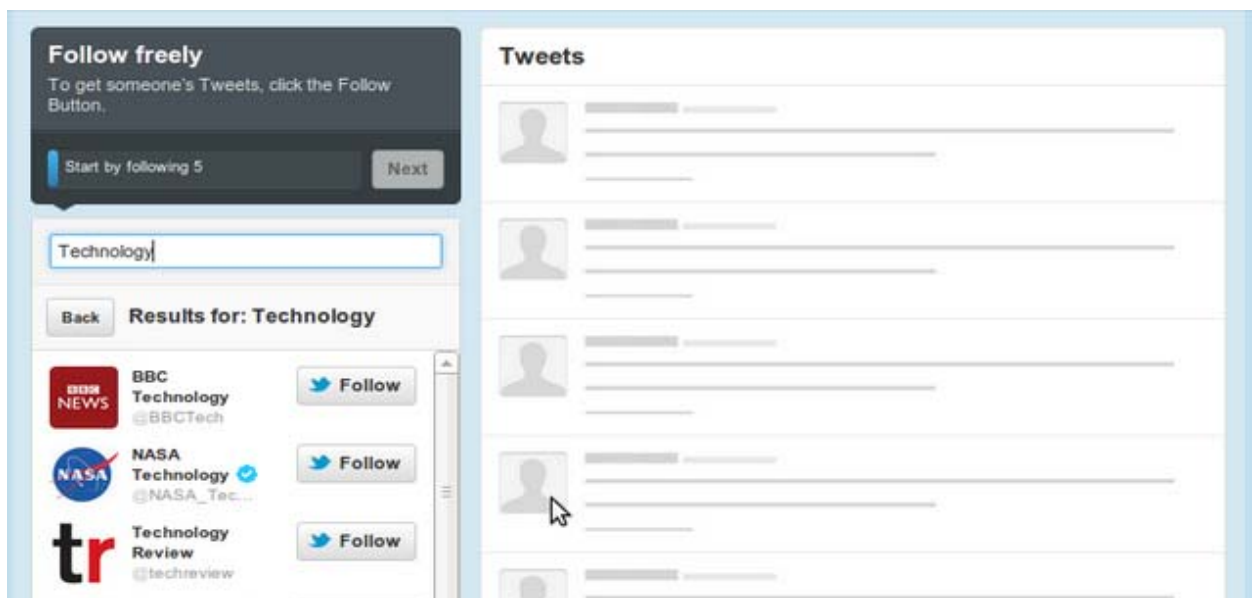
Follow freely
To get someone's Tweets, click the Follow Button.

Start by following 5

Next

Technology

Back

Results for: Technology

BBC NEWS

BBC Technology
@BBCTech

Follow

NASA

NASA Technology
@NASA_Tec...

Follow

tr

Technology Review
@techreview

Follow

Tweets